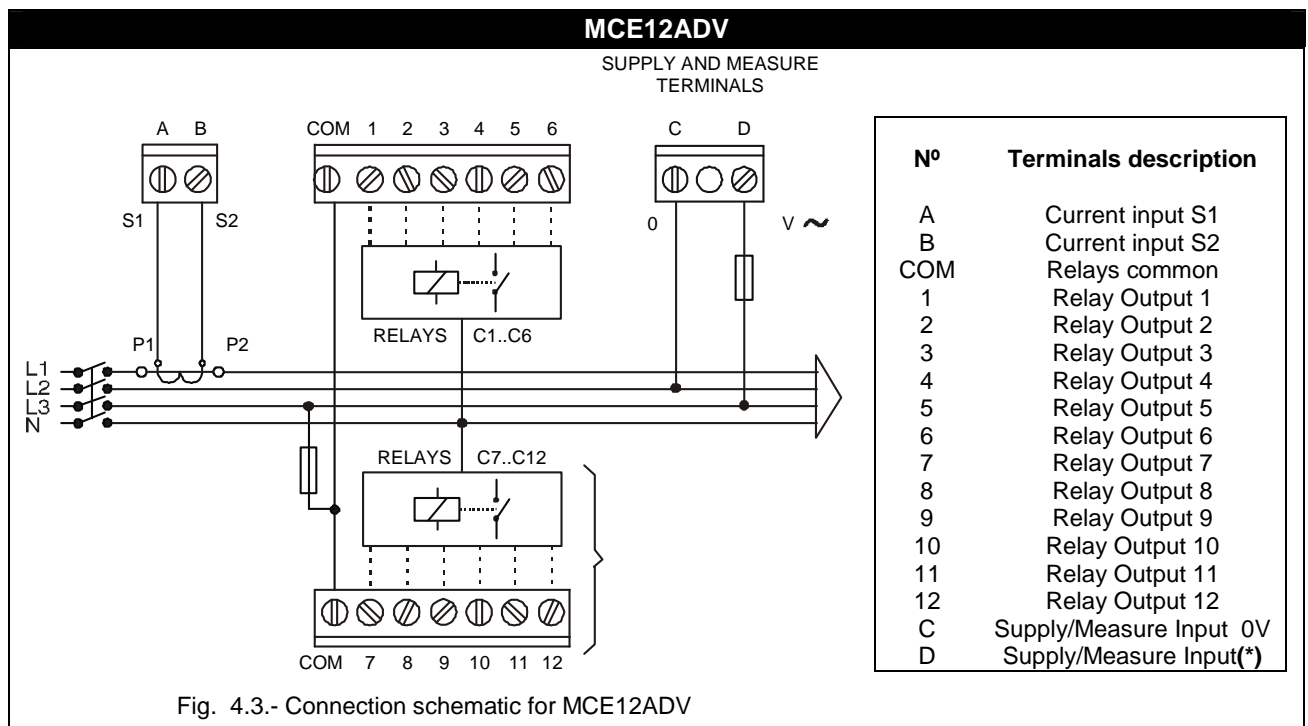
MCE12ADV

SUPPLY AND MEASURE TERMINALS

A B

S1 S2

COM 1 2 3 4 5 6

RELAYS C1..C6

C D

0 V ~

P1 P2

L1
L2
L3
N

RELAYS C7..C12

COM 7 8 9 10 11 12

| Nº | Terminals description |
|---|---|
| A | Current input S1 |
| B | Current input S2 |
| COM | Relays common |
| 1 | Relay Output 1 |
| 2 | Relay Output 2 |
| 3 | Relay Output 3 |
| 4 | Relay Output 4 |
| 5 | Relay Output 5 |
| 6 | Relay Output 6 |
| 7 | Relay Output 7 |
| 8 | Relay Output 8 |
| 9 | Relay Output 9 |
| 10 | Relay Output 10 |
| 11 | Relay Output 11 |
| 12 | Relay Output 12 |
| C | Supply/Measure Input 0V |
| D | Supply/Measure Input**(*)** |

Fig. 4.3.- Connection schematic for MCE12ADV